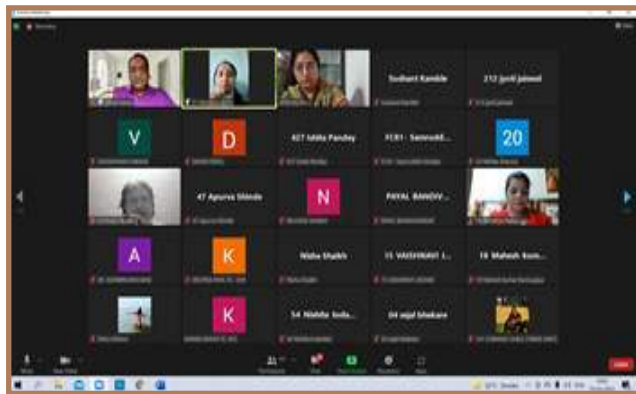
Sushant Kamble

212 Jyoti Jaiswal

V

D

427 Ishita Pandey

FCR1- Samruddi...

20

47 Apurva Shinde

N

PAYAL BANDIV...

A

K

Nisha Shaikh

15 VAISHNAVI L...

18 Mahesh Kum...

K

54 Nikhita India...

04 anjal bhakare